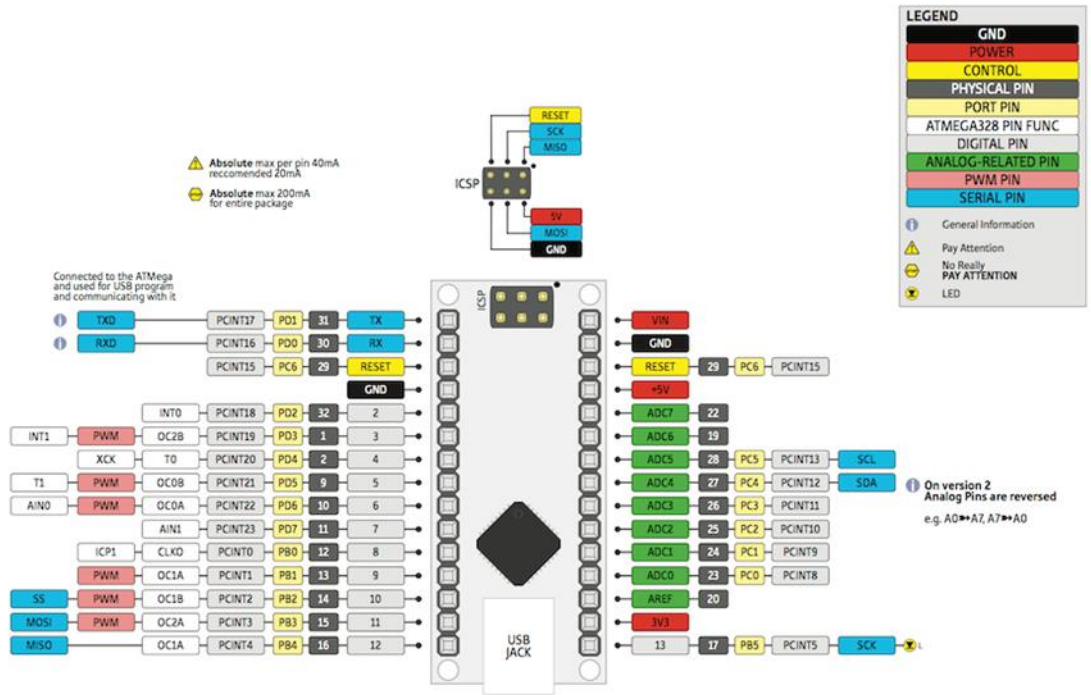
LEGEND
GND
POWER
CONTROL
PHYSICAL PIN
PORT PIN
ATMEGA328 PIN FUNC
DIGITAL PIN
ANALOG-RELATED PIN
PWM PIN
SERIAL PIN

General Information
Pay Attention
No Really PAY ATTENTION
LED

Absolute max per pin 40mA reccomended 20mA
Absolute max 200mA for entire package

ICSP
RESET
SCK
MISO
5V
MOSI
GND

Connected to the ATMega and used for USB program and communicating with it

TXD PCINT17 PD1 31 TX
RXD PCINT16 PD0 30 RX
PCINT15 PC6 29 RESET
GND
INT0 PCINT18 PD2 32 2
INT1 PWM OC2B PCINT19 PD3 1 3
XCK T0 PCINT20 PD4 2 4
T1 PWM OC0B PCINT21 PD5 9 5
AIN0 PWM OC0A PCINT22 PD6 10 6
AIN1 PCINT23 PD7 11 7
ICP1 CLKO PCINT0 PB0 12 8
PWM OC1A PCINT1 PB1 13 9
SS PWM OC1B PCINT2 PB2 14 10
MOSI PWM OC2A PCINT3 PB3 15 11
MISO OC1A PCINT4 PB4 16 12

ICSP

USB JACK

VIN
GND
RESET 29 PC6 PCINT15
+5V
ADC7 22
ADC6 19
ADC5 28 PC5 PCINT13 SCL
ADC4 27 PC4 PCINT12 SDA
ADC3 26 PC3 PCINT11
ADC2 25 PC2 PCINT10
ADC1 24 PC1 PCINT9
ADC0 23 PC0 PCINT8
AREF 20
3V3
13 17 PB5 PCINT5 SCK L

On version 2 Analog Pins are reversed
e.g. A0⇒A7, A7⇒A0